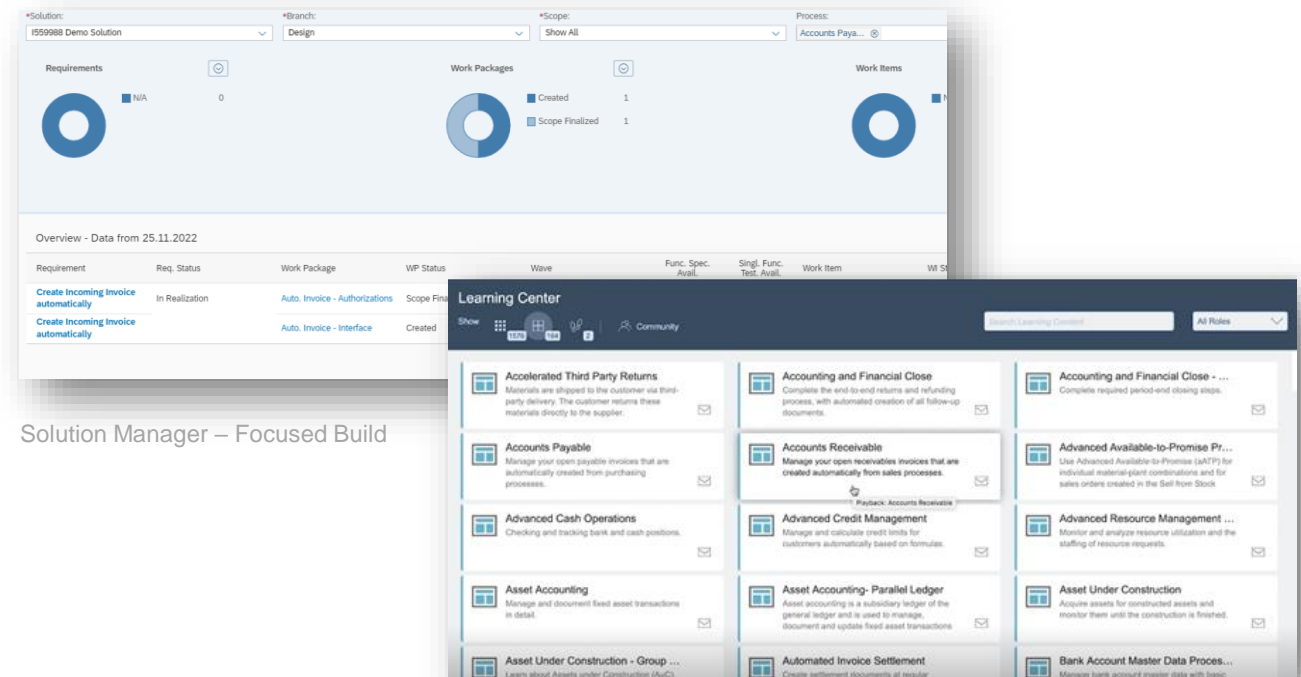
*Solution: I559988 Demo Solution
*Branch: Design
*Scope: Show All
Process: Accounts Paya...

Requirements
N/A 0

Work Packages
Created 1
Scope Finalized 1

Work Items

Overview - Data from 25.11.2022

| Requirement | Req. Status | Work Package | WP Status | Wave | Func. Spec. Avail. | Singl. Func. Test. Avail. | Work Item | WI St |
|---|---|---|---|---|---|---|---|---|
| Create Incoming Invoice automatically | In Realization | Auto. Invoice - Authorizations | Scope Fina | | | | | |
| Create Incoming Invoice automatically | | Auto. Invoice - Interface | Created | | | | | |

Solution Manager – Focused Build

Learning Center
Show 1570 164 2 Community
Search Learning Content
All Roles

Accelerated Third Party Returns
Materials are shipped to the customer via third-party delivery. The customer returns these materials directly to the supplier.

Accounting and Financial Close
Complete the end-to-end returns and refunding process, with automated creation of all follow-up documents.

Accounting and Financial Close - ...
Complete required period-end closing steps.

Accounts Payable
Manage your open payable invoices that are automatically created from purchasing processes.

Accounts Receivable
Manage your open receivables invoices that are created automatically from sales processes.
Playback: Accounts Receivable

Advanced Available-to-Promise Pr...
Use Advanced Available-to-Promise (aATP) for individual material-plant combinations and for sales orders created in the Sell from Stock

Advanced Cash Operations
Checking and tracking bank and cash positions.

Advanced Credit Management
Manage and calculate credit limits for customers automatically based on formulas.

Advanced Resource Management ...
Monitor and analyze resource utilization and the staffing of resource requests.

Asset Accounting
Manage and document fixed asset transactions in detail.

Asset Accounting- Parallel Ledger
Asset accounting is a subsidiary ledger of the general ledger and is used to manage, document and update fixed asset transactions

Asset Under Construction
Acquire assets for constructed assets and monitor them until the construction is finished.

Asset Under Construction - Group ...
Learn about Assets under Construction (AuC)

Automated Invoice Settlement
Create settlement documents at regular

Bank Account Master Data Proces...
Manage bank account master data with basic